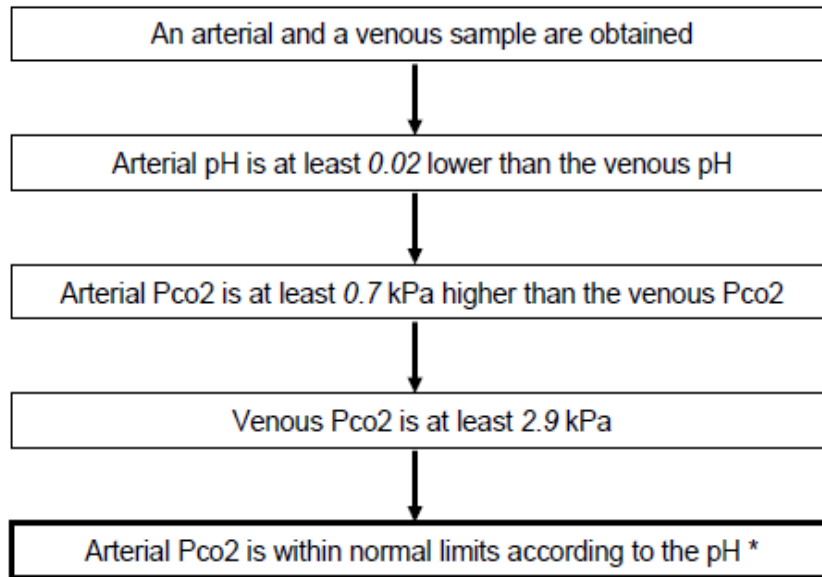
An arterial and a venous sample are obtained

Arterial pH is at least 0.02 lower than the venous pH

Arterial Pco2 is at least 0.7 kPa higher than the venous Pco2

Venous Pco2 is at least 2.9 kPa

Arterial Pco2 is within normal limits according to the pH *